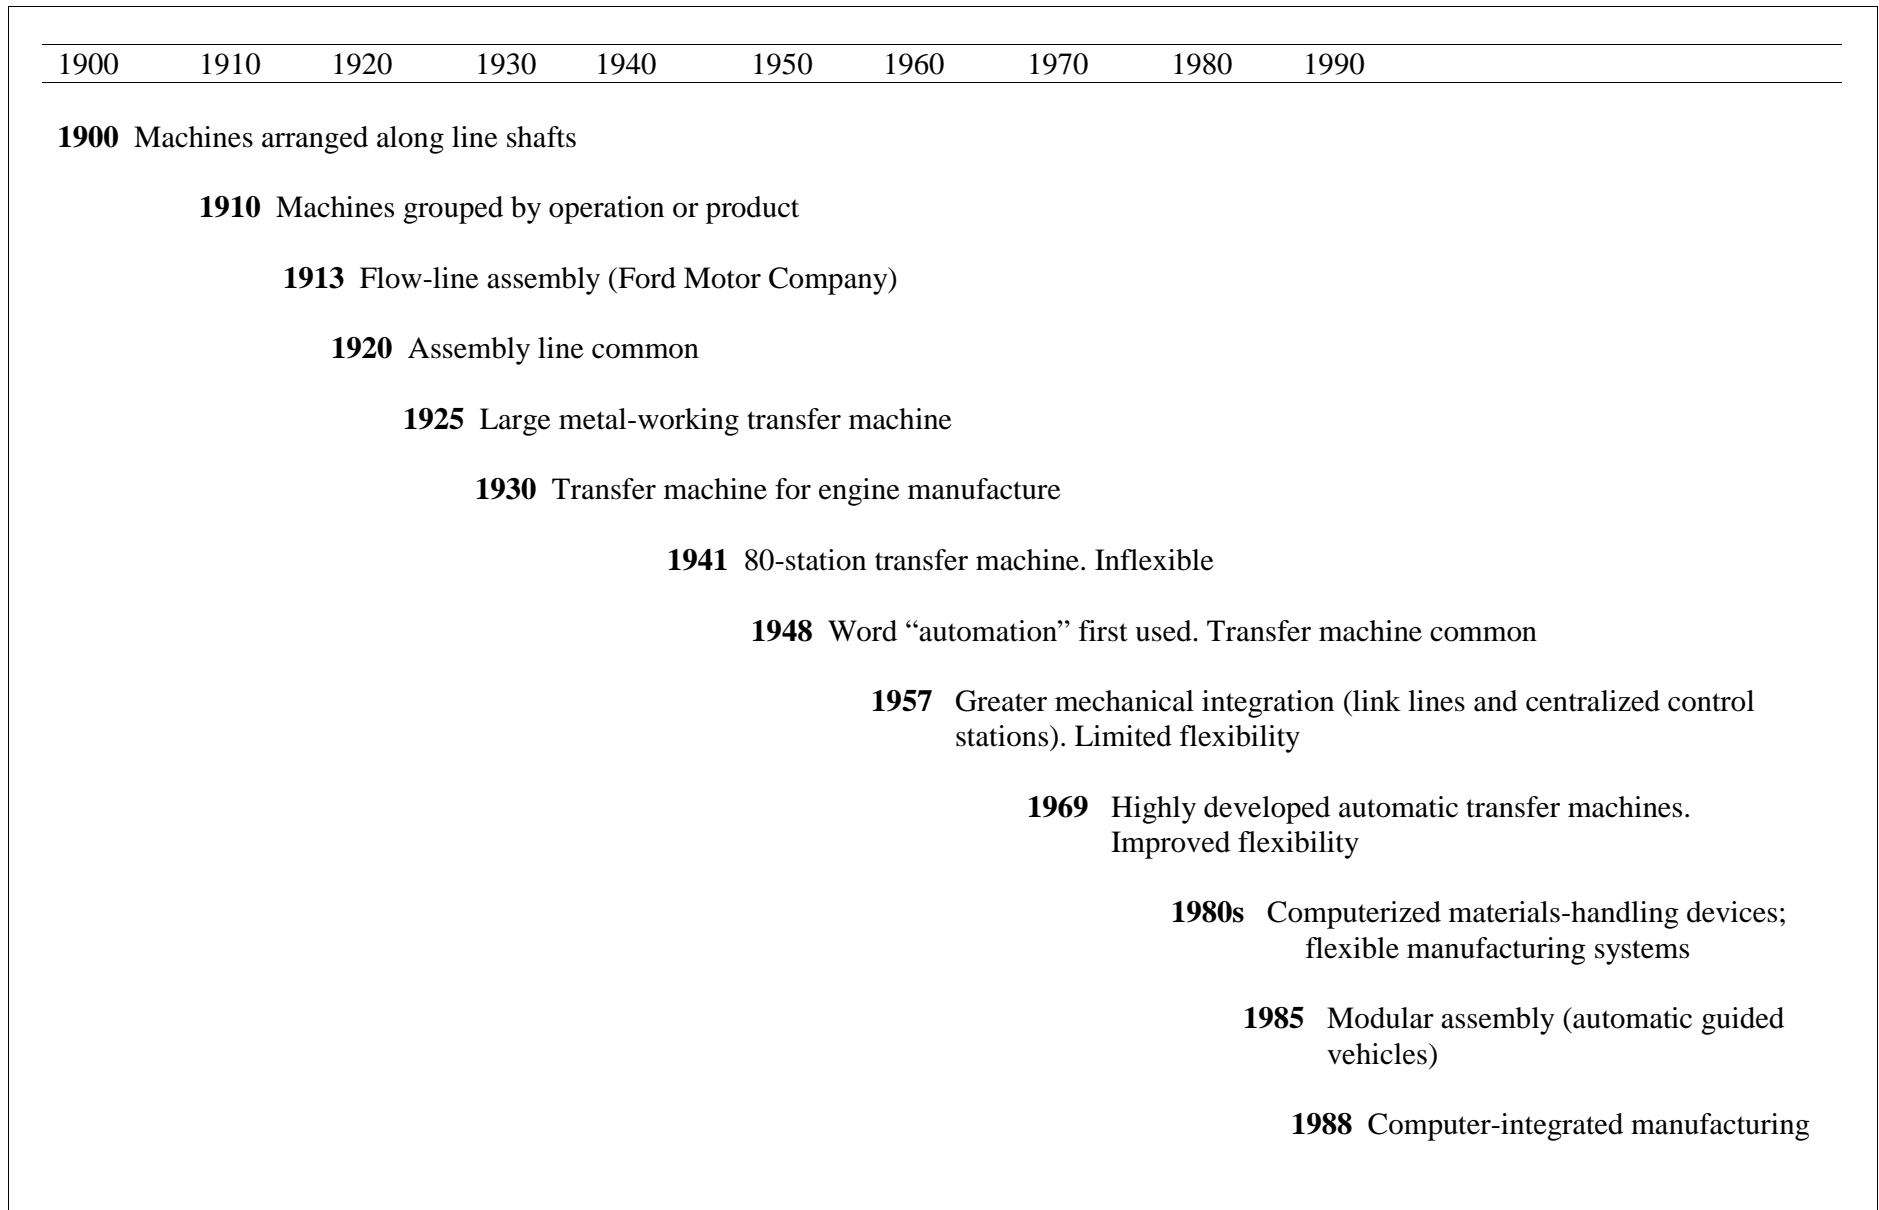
1900 1910 1920 1930 1940 1950 1960 1970 1980 1990

**1900** Machines arranged along line shafts

**1910** Machines grouped by operation or product

**1913** Flow-line assembly (Ford Motor Company)

**1920** Assembly line common

**1925** Large metal-working transfer machine

**1930** Transfer machine for engine manufacture

**1941** 80-station transfer machine. Inflexible

**1948** Word "automation" first used. Transfer machine common

**1957** Greater mechanical integration (link lines and centralized control stations). Limited flexibility

**1969** Highly developed automatic transfer machines. Improved flexibility

**1980s** Computerized materials-handling devices; flexible manufacturing systems

**1985** Modular assembly (automatic guided vehicles)

**1988** Computer-integrated manufacturing